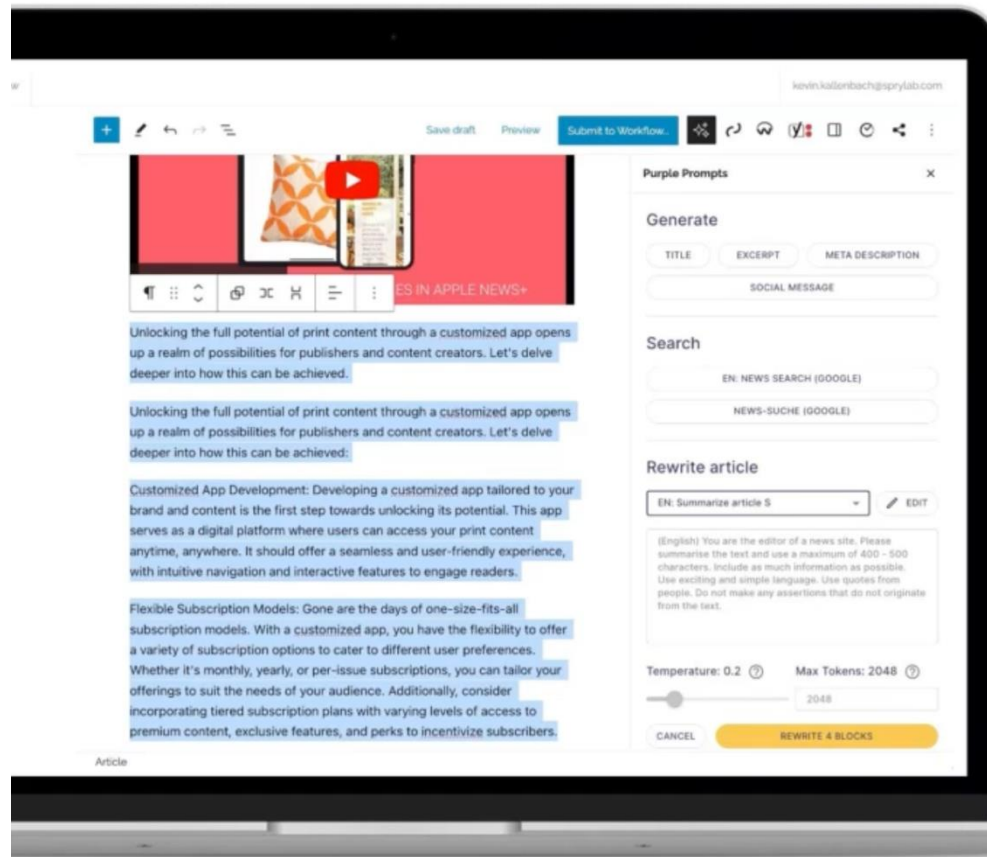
kevin.kallenbach@sprylab.com

Save draft Preview Submit to Workflow...

ES IN APPLE NEWS+

Unlocking the full potential of print content through a customized app opens up a realm of possibilities for publishers and content creators. Let's delve deeper into how this can be achieved.

Unlocking the full potential of print content through a customized app opens up a realm of possibilities for publishers and content creators. Let's delve deeper into how this can be achieved:

Customized App Development: Developing a customized app tailored to your brand and content is the first step towards unlocking its potential. This app serves as a digital platform where users can access your print content anytime, anywhere. It should offer a seamless and user-friendly experience, with intuitive navigation and interactive features to engage readers.

Flexible Subscription Models: Gone are the days of one-size-fits-all subscription models. With a customized app, you have the flexibility to offer a variety of subscription options to cater to different user preferences. Whether it's monthly, yearly, or per-issue subscriptions, you can tailor your offerings to suit the needs of your audience. Additionally, consider incorporating tiered subscription plans with varying levels of access to premium content, exclusive features, and perks to incentivize subscribers.

Article

Purple Prompts ×

Generate

TITLE EXCERPT META DESCRIPTION

SOCIAL MESSAGE

Search

EN: NEWS SEARCH (GOOGLE)

NEWS-SUCHE (GOOGLE)

Rewrite article

EN: Summarize article S EDIT

(English) You are the editor of a news site. Please summarise the text and use a maximum of 400 - 500 characters. Include as much information as possible. Use exciting and simple language. Use quotes from people. Do not make any assertions that do not originate from the text.

Temperature: 0.2 ? Max Tokens: 2048 ?

2048

CANCEL REWRITE 4 BLOCKS